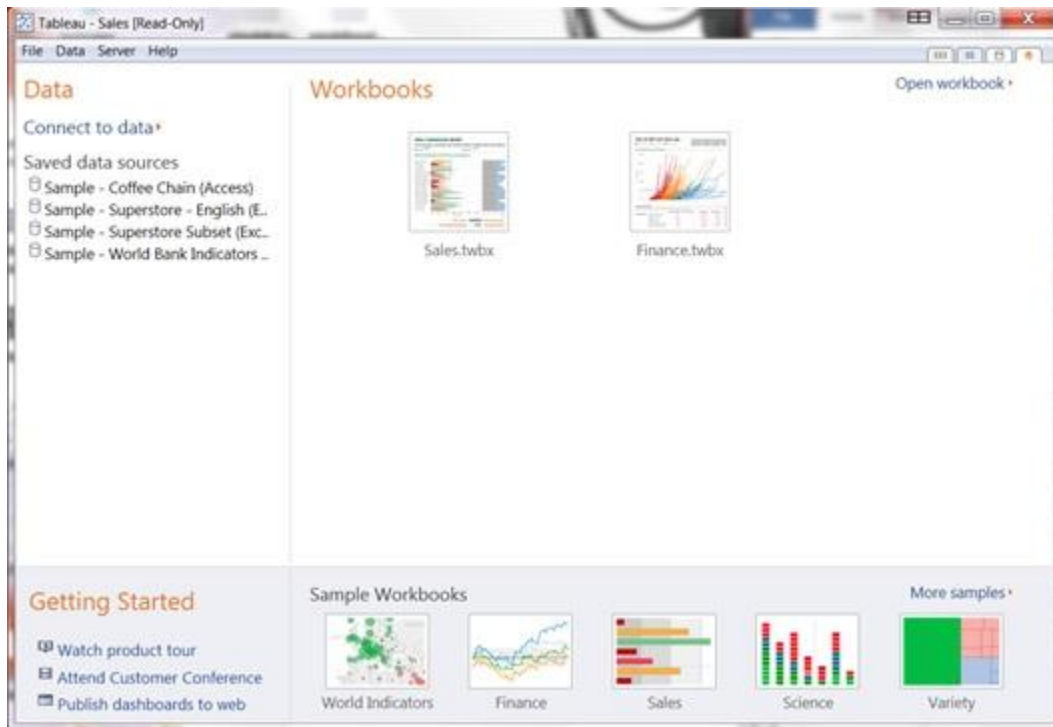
Tableau - Sales [Read-Only]

File Data Server Help

Data

Connect to data ▸

Saved data sources
Sample - Coffee Chain (Access)
Sample - Superstore - English (E...
Sample - Superstore Subset (Exc...
Sample - World Bank Indicators ...

Workbooks

Open workbook ▸

Sales.twbx

Finance.twbx

Getting Started

Watch product tour
Attend Customer Conference
Publish dashboards to web

Sample Workbooks

More samples ▸

World Indicators

Finance

Sales

Science

Variety